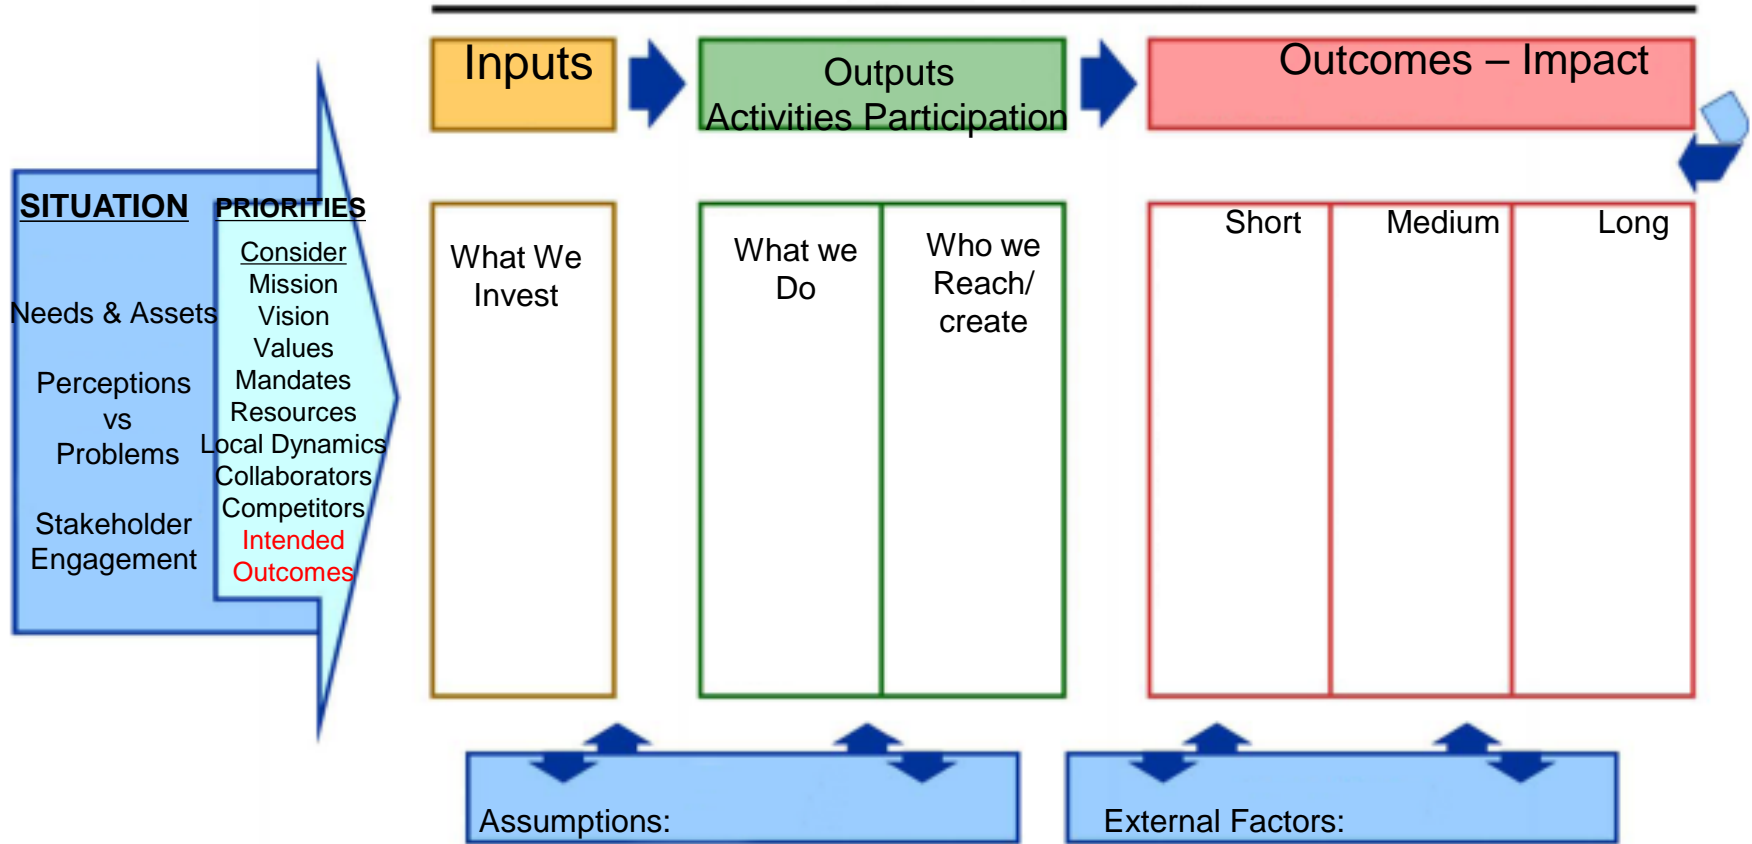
SITUATION

Needs & Assets

Perceptions vs Problems

Stakeholder Engagement

PRIORITIES

Consider
Mission
Vision
Values
Mandates
Resources
Local Dynamics
Collaborators
Competitors
Intended Outcomes

Inputs

What We Invest

Outputs
Activities Participation

What we Do

Who we Reach/ create

Outcomes – Impact

Short

Medium

Long

Assumptions:

External Factors: